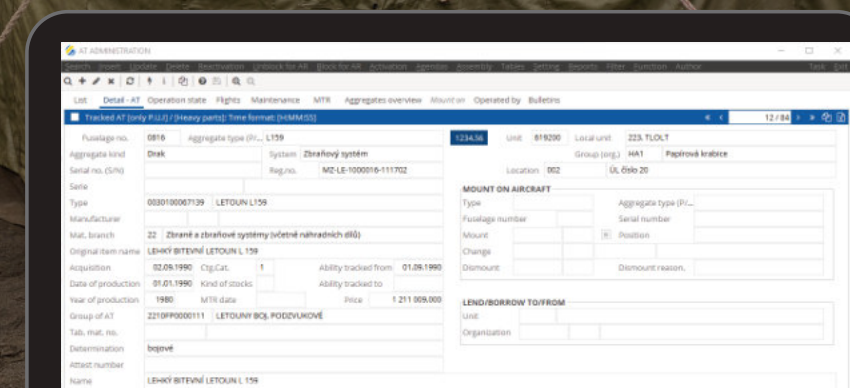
AT ADMINISTRATION

Search Insert Update Delete Reactivation Unblock for AR Block for AR Activation Agendas Assembly Tables Setting Reports Filter Function Author Task Exit

List Detail - AT Operation state Flights Maintenance MTR Aggregates overview Mount on Operated by Bulletins

Tracked AT (only P.U.) / (Heavy parts); Time format: (HHMMSS) 12 / 84

Fuselage no. 0816 Aggregate type (P/... L159
Aggregate kind Drak System Zbraňový systém
Serial no. (S/N) Reg.no. MZ-LE-1000016-111702
Sarie
Type 0030100067139 LETOUN L159
Manufacturer
Mat. branch 22 Zbraně a zbraňové systémy (včetně náhradních dílů)
Original item name LEHKÝ BITEVNÍ LETOUN L 159
Acquisition 02.09.1990 Ctg.Cat. 1 Ability tracked from 01.09.1990
Date of production 01.01.1990 Kind of stocks Ability tracked to
Year of production 1980 MTR date Price 1 211 009.000
Group of AT 2210FP0000111 LETOUNY BOJ. PODZVUKOVÉ
Tab. mat. no.
Determination bojové
Attest number
Name LEHKÝ BITEVNÍ LETOUN L 159

1234.56 Unit 619200 Local unit 223. TLOLT
Group (org.) HA1 Papírová krabice
Location 002 ÚL číslo 20

MOUNT ON AIRCRAFT
Type Aggregate type (P/...
Fuselage number Serial number
Mount Position
Change
Dismount Dismount reason.

LEND/BORROW TO/FROM
Unit
Organization